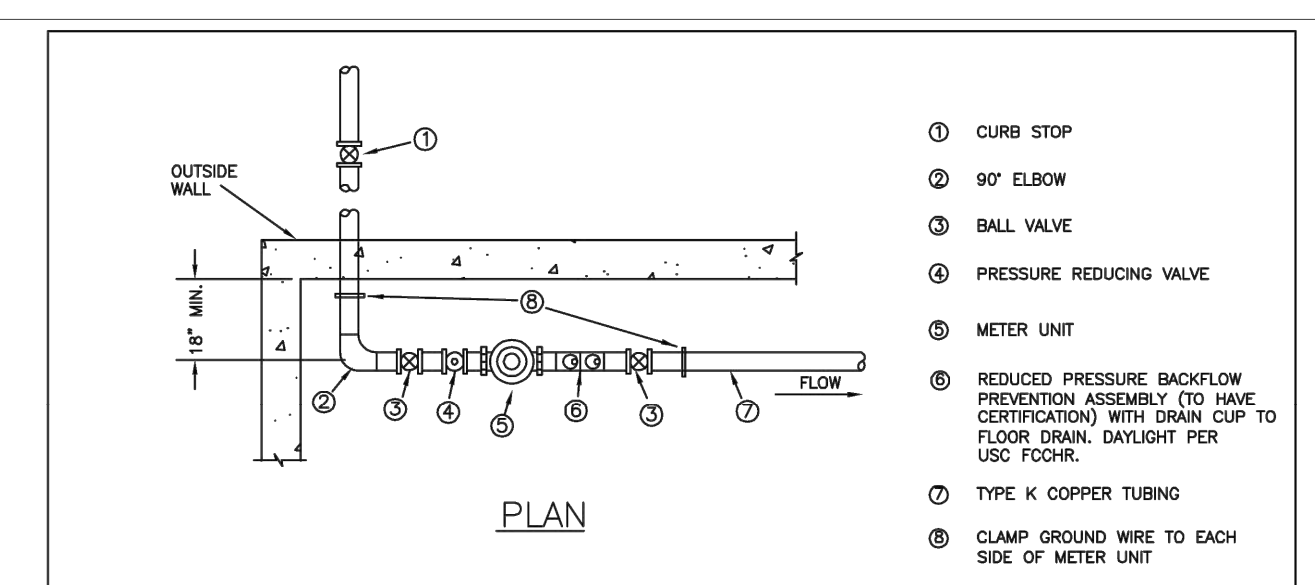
①

OUTSIDE WALL

18" MIN.

⑧

②

③

④

⑤

⑥

③

⑦

FLOW

PLAN

① CURB STOP

② 90° ELBOW

③ BALL VALVE

④ PRESSURE REDUCING VALVE

⑤ METER UNIT

⑥ REDUCED PRESSURE BACKFLOW PREVENTION ASSEMBLY (TO HAVE CERTIFICATION) WITH DRAIN CUP TO FLOOR DRAIN. DAYLIGHT PER USC FCCHR.

⑦ TYPE K COPPER TUBING

⑧ CLAMP GROUND WIRE TO EACH SIDE OF METER UNIT